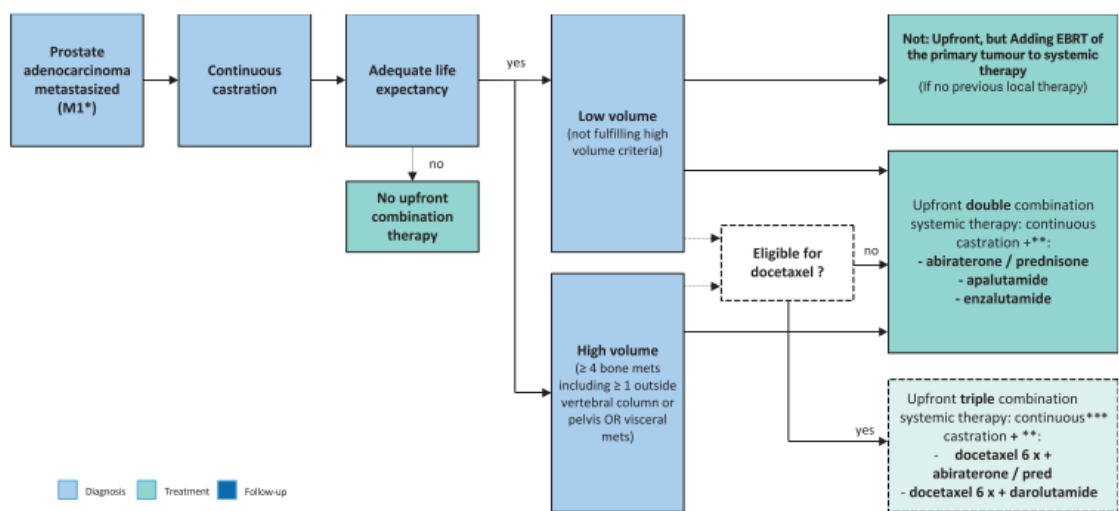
Prostate adenocarcinoma metastasized (M1*)

Continuous castration

Adequate life expectancy

yes

no

No upfront combination therapy

Low volume
(not fulfilling high volume criteria)

High volume
(≥ 4 bone mets including ≥ 1 outside vertebral column or pelvis OR visceral mets)

Eligible for docetaxel ?

no

yes

Not: Upfront, but Adding EBRT of the primary tumour to systemic therapy
(If no previous local therapy)

Upfront double combination systemic therapy: continuous castration +**:
- abiraterone / prednisone
- apalutamide
- enzalutamide

Upfront triple combination systemic therapy: continuous*** castration + **:
- docetaxel 6 x + abiraterone / pred
- docetaxel 6 x + darolutamide

Diagnosis Treatment Follow-up